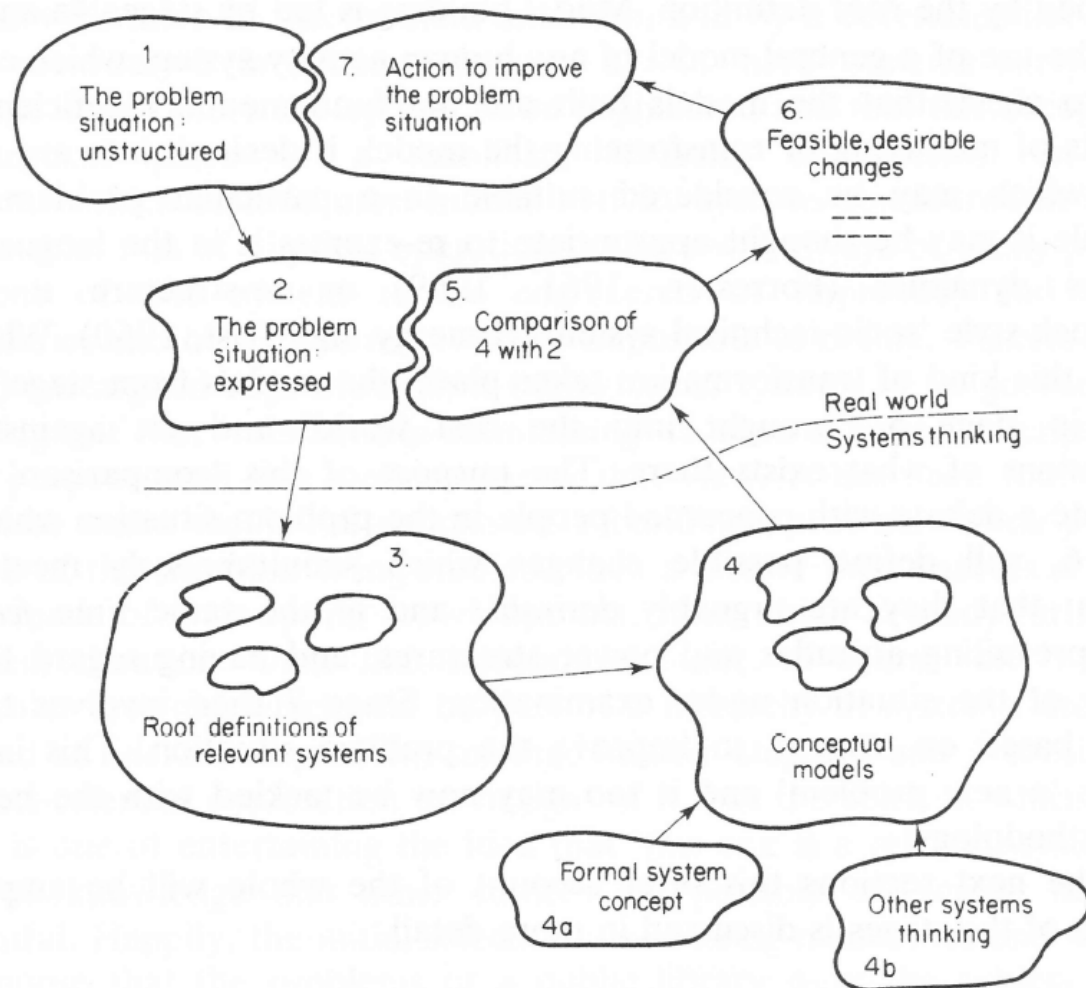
1
The problem situation: unstructured

7. Action to improve the problem situation

6. Feasible, desirable changes
----
----
----

2.
The problem situation: expressed

5. Comparison of 4 with 2

Real world
Systems thinking

3.
Root definitions of relevant systems

4
Conceptual models

Formal system concept
4a

Other systems thinking
4b